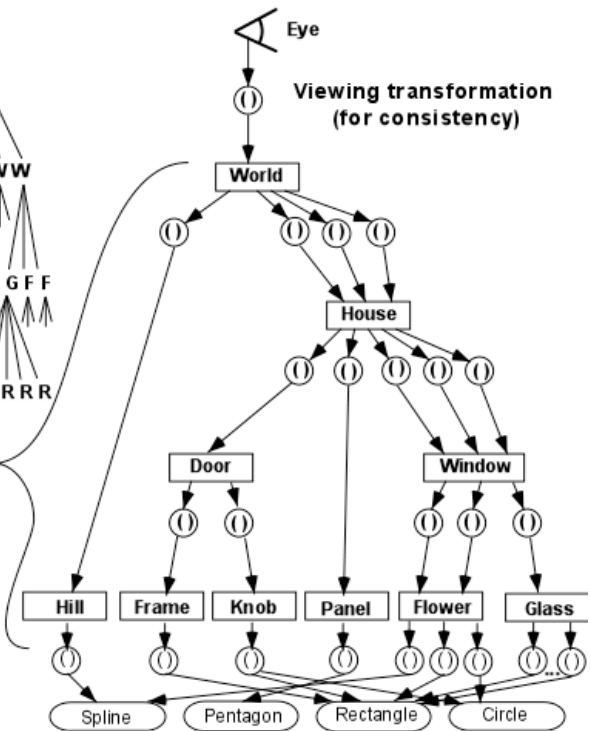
W W

G F F

R R R

Eye

()

Viewing transformation (for consistency)

World

() () () ()

House

() () () () ()

Door

Window

() () () () ()

Hill

Frame

Knob

Panel

Flower

Glass

() () () () () () () () ()

...

Spline

Pentagon

Rectangle

Circle